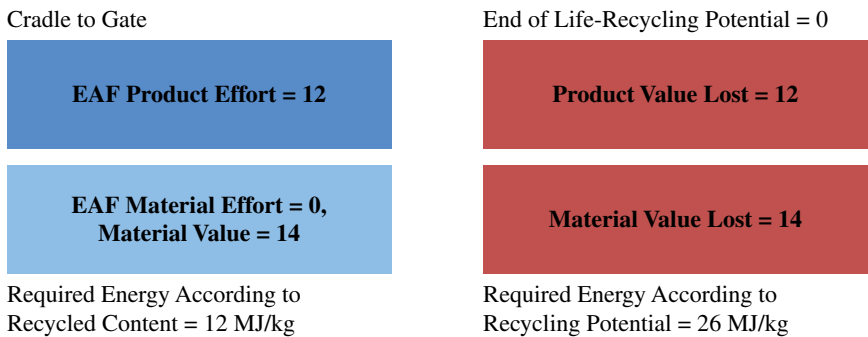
Cradle to Gate

EAF Product Effort = 12

EAF Material Effort = 0, Material Value = 14

Required Energy According to Recycled Content = 12 MJ/kg

End of Life-Recycling Potential = 0

Product Value Lost = 12

Material Value Lost = 14

Required Energy According to Recycling Potential = 26 MJ/kg